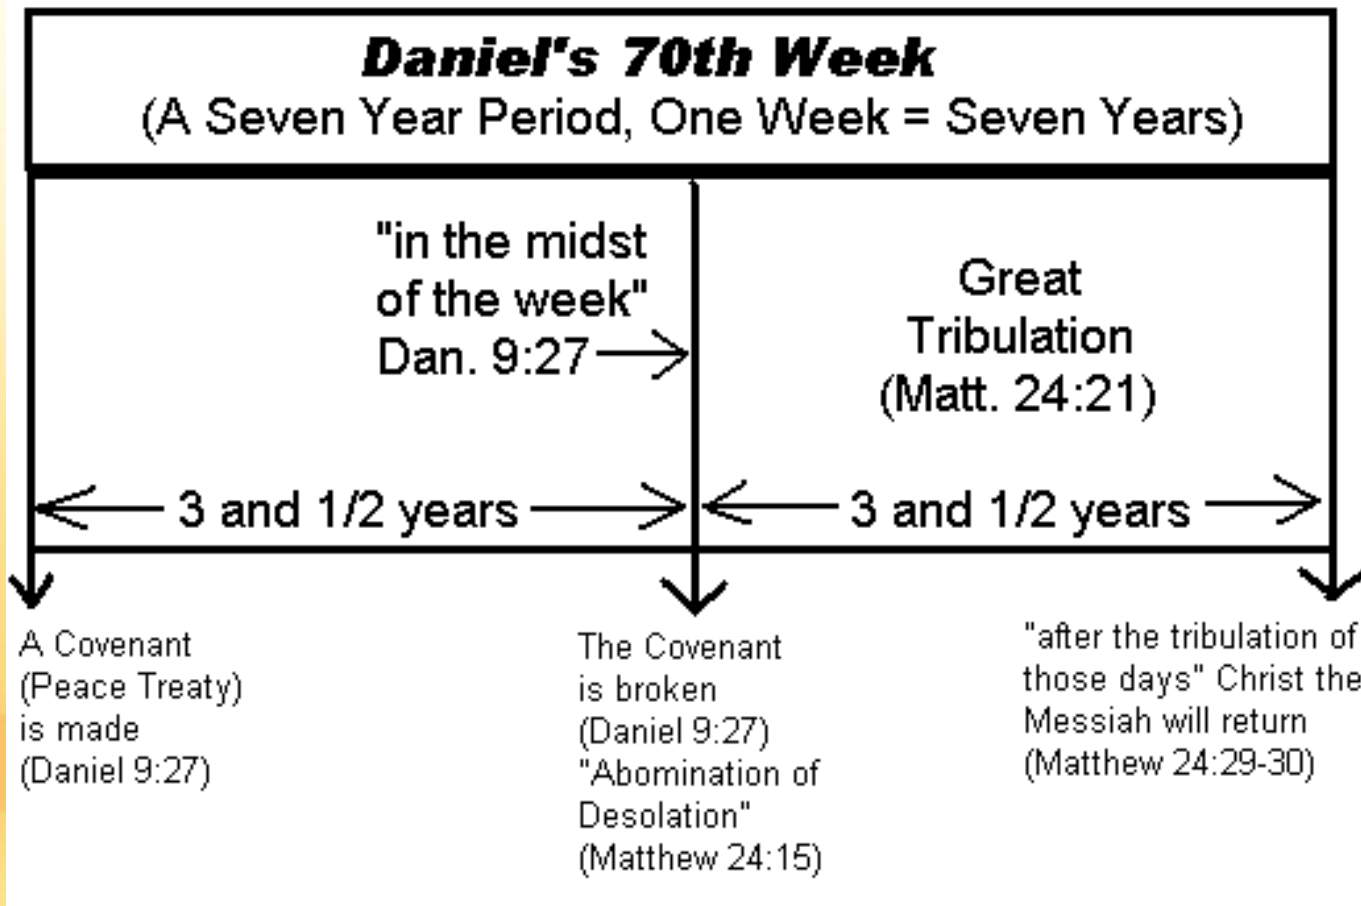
Daniel's 70th Week
(A Seven Year Period, One Week = Seven Years)

"in the midst of the week" Dan. 9:27

Great Tribulation (Matt. 24:21)

3 and 1/2 years

3 and 1/2 years

A Covenant (Peace Treaty) is made (Daniel 9:27)

The Covenant is broken (Daniel 9:27) "Abomination of Desolation" (Matthew 24:15)

"after the tribulation of those days" Christ the Messiah will return (Matthew 24:29-30)